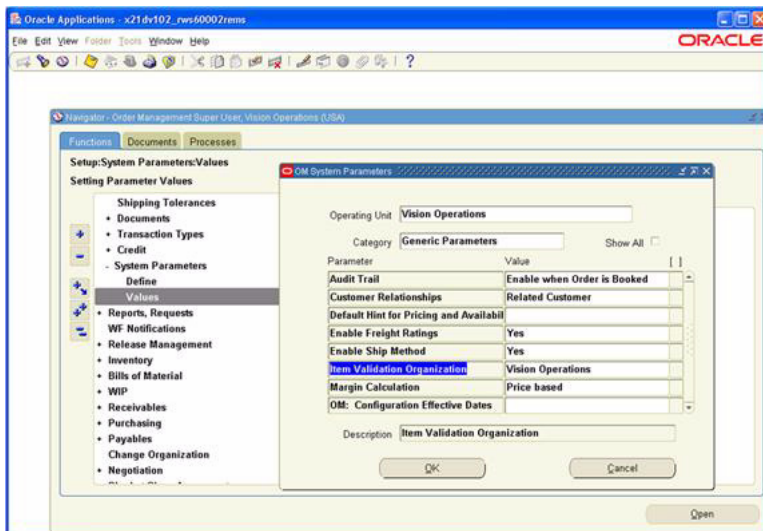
Oracle Applications - x21dv102_rws60002rems

File Edit View Folder Tools Window Help

ORACLE

Navigator - Order Management Super User, Vision Operations (USA)

Functions Documents Processes

Setup:System Parameters:Values

Setting Parameter Values

Shipping Tolerances
+ Documents
+ Transaction Types
+ Credit
- System Parameters
Define
Values
+ Reports, Requests
WF Notifications
+ Release Management
+ Inventory
+ Bills of Material
+ WIP
+ Receivables
+ Purchasing
+ Payables
Change Organization
+ Negotiation

OM System Parameters

Operating Unit Vision Operations

Category Generic Parameters

Show All

| Parameter | Value | [ ] |
|---|---|---|
| Audit Trail | Enable when Order is Booked | |
| Customer Relationships | Related Customer | |
| Default Hint for Pricing and Availabil | | |
| Enable Freight Ratings | Yes | |
| Enable Ship Method | Yes | |
| Item Validation Organization | Vision Operations | |
| Margin Calculation | Price based | |
| OM: Configuration Effective Dates | | |

Description Item Validation Organization

OK

Cancel

Open